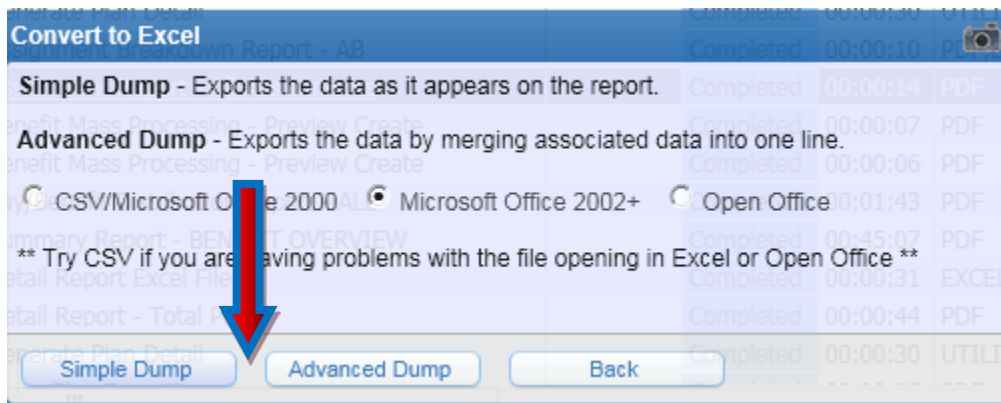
Convert to Excel

Simple Dump - Exports the data as it appears on the report.

Advanced Dump - Exports the data by merging associated data into one line.

CSV/Microsoft O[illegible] 2000 Microsoft Office 2002+ Open Office

** Try CSV if you are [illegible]aving problems with the file opening in Excel or Open Office **

Simple Dump Advanced Dump Back